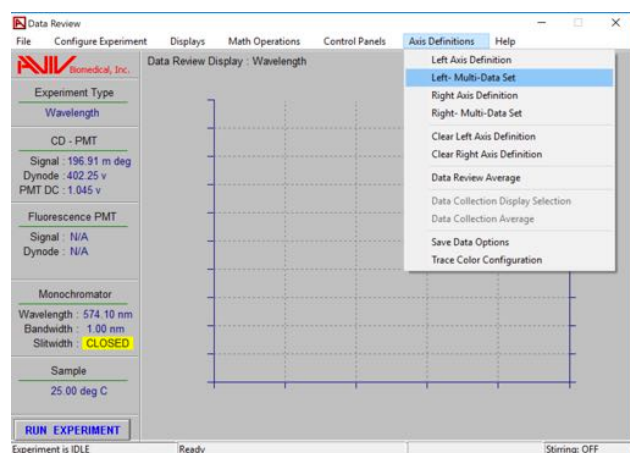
Data Review

File Configure Experiment Displays Math Operations Control Panels Axis Definitions Help

AVIV Biomedical, Inc.

Data Review Display : Wavelength

Experiment Type
Wavelength

CD - PMT
Signal : 196.91 m deg
Dynode : 402.25 v
PMT DC : 1.045 v

Fluorescence PMT
Signal : N/A
Dynode : N/A

Monochromator
Wavelength : 574.10 nm
Bandwidth : 1.00 nm
Slitwidth : CLOSED

Sample
25.00 deg C

RUN EXPERIMENT

Left Axis Definition
Left- Multi-Data Set
Right Axis Definition
Right- Multi-Data Set
Clear Left Axis Definition
Clear Right Axis Definition
Data Review Average
Data Collection Display Selection
Data Collection Average
Save Data Options
Trace Color Configuration

Experiment is IDLE
Ready
Stirring: OFF